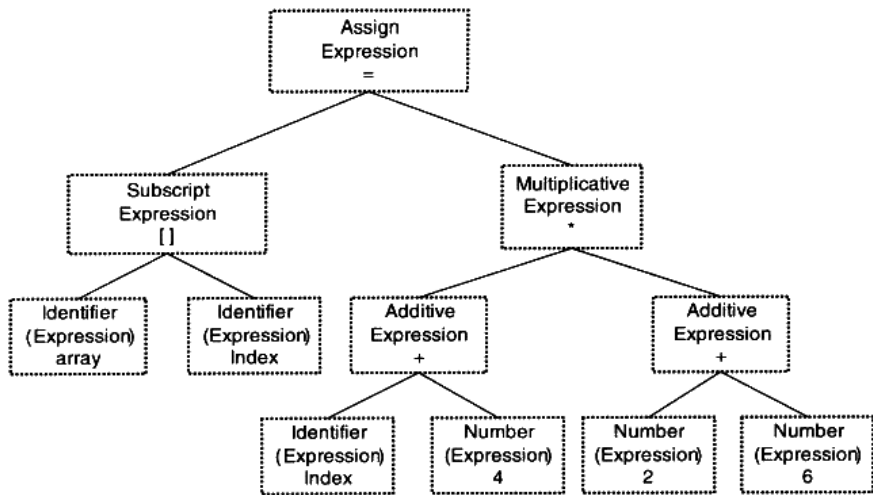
Assign Expression =

Subscript Expression [ ]

Multiplicative Expression *

Identifier (Expression) array

Identifier (Expression) Index

Additive Expression +

Additive Expression +

Identifier (Expression) Index

Number (Expression) 4

Number (Expression) 2

Number (Expression) 6